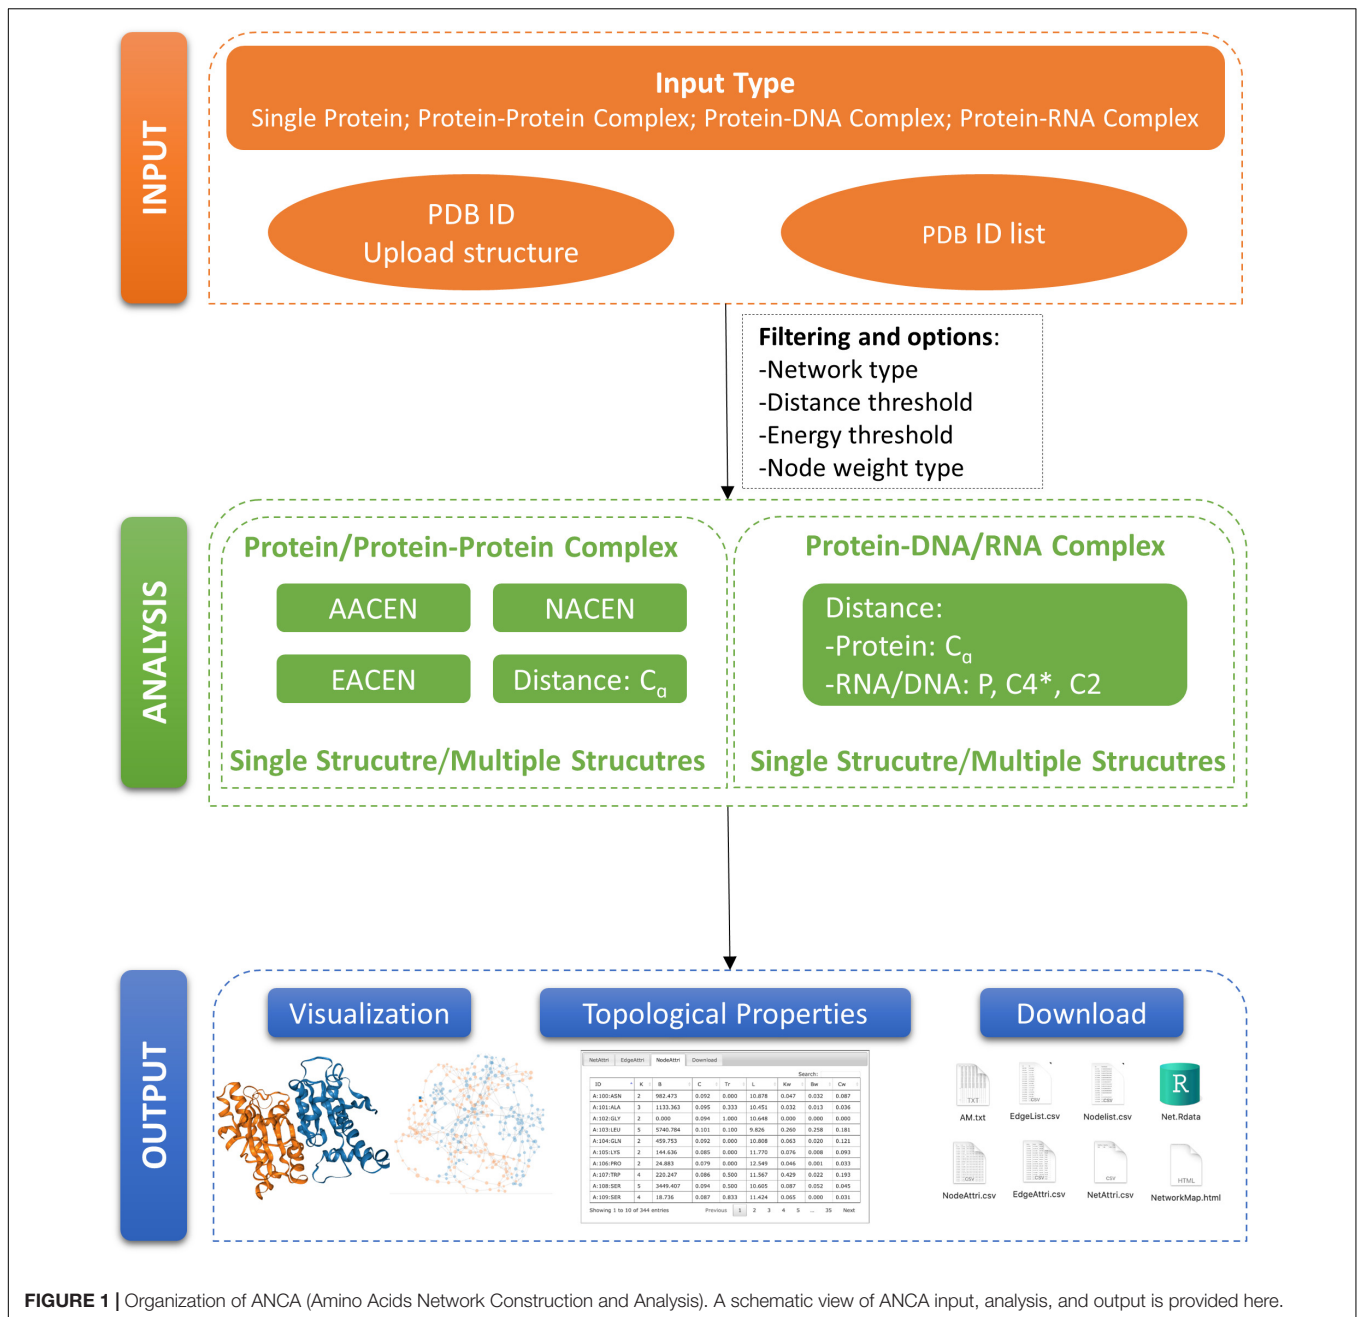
INPUT

Input Type
Single Protein; Protein-Protein Complex; Protein-DNA Complex; Protein-RNA Complex

PDB ID
Upload structure

PDB ID list

Filtering and options:
-Network type
-Distance threshold
-Energy threshold
-Node weight type

ANALYSIS

Protein/Protein-Protein Complex

AACEN
NACEN
EACEN
Distance: $C_\alpha$

Single Strucutre/Multiple Strucutres

Protein-DNA/RNA Complex

Distance:
-Protein: $C_\alpha$
-RNA/DNA: P, C4*, C2

Single Strucutre/Multiple Strucutres

OUTPUT

Visualization
Topological Properties
Download

| ID | K | B | C | Tr | L | Kw | Bw | Cw |
|---|---|---|---|---|---|---|---|---|
| A:100:ASN | 2 | 982.473 | 0.092 | 0.000 | 10.878 | 0.047 | 0.032 | 0.087 |
| A:101:ALA | 3 | 1133.363 | 0.095 | 0.333 | 10.451 | 0.032 | 0.013 | 0.036 |
| A:102:GLY | 2 | 0.000 | 0.094 | 1.000 | 10.648 | 0.000 | 0.000 | 0.000 |
| A:103:LEU | 5 | 5740.784 | 0.101 | 0.100 | 9.826 | 0.260 | 0.258 | 0.181 |
| A:104:GLN | 2 | 459.753 | 0.092 | 0.000 | 10.808 | 0.063 | 0.020 | 0.121 |
| A:105:LYS | 2 | 144.636 | 0.085 | 0.000 | 11.770 | 0.076 | 0.008 | 0.093 |
| A:106:PRO | 2 | 24.883 | 0.079 | 0.000 | 12.549 | 0.046 | 0.001 | 0.033 |
| A:107:TRP | 4 | 220.247 | 0.086 | 0.500 | 11.567 | 0.429 | 0.022 | 0.193 |
| A:108:SER | 5 | 3449.407 | 0.094 | 0.500 | 10.605 | 0.087 | 0.052 | 0.045 |
| A:109:SER | 4 | 18.736 | 0.087 | 0.833 | 11.424 | 0.065 | 0.000 | 0.031 |

NetAttri EdgeAttri NodeAttri Download
Search:
Showing 1 to 10 of 344 entries Previous 1 2 3 4 5 ... 35 Next

AM.txt EdgeList.csv Nodelist.csv Net.Rdata
NodeAttri.csv EdgeAttri.csv NetAttri.csv NetworkMap.html

FIGURE 1 | Organization of ANCA (Amino Acids Network Construction and Analysis). A schematic view of ANCA input, analysis, and output is provided here.